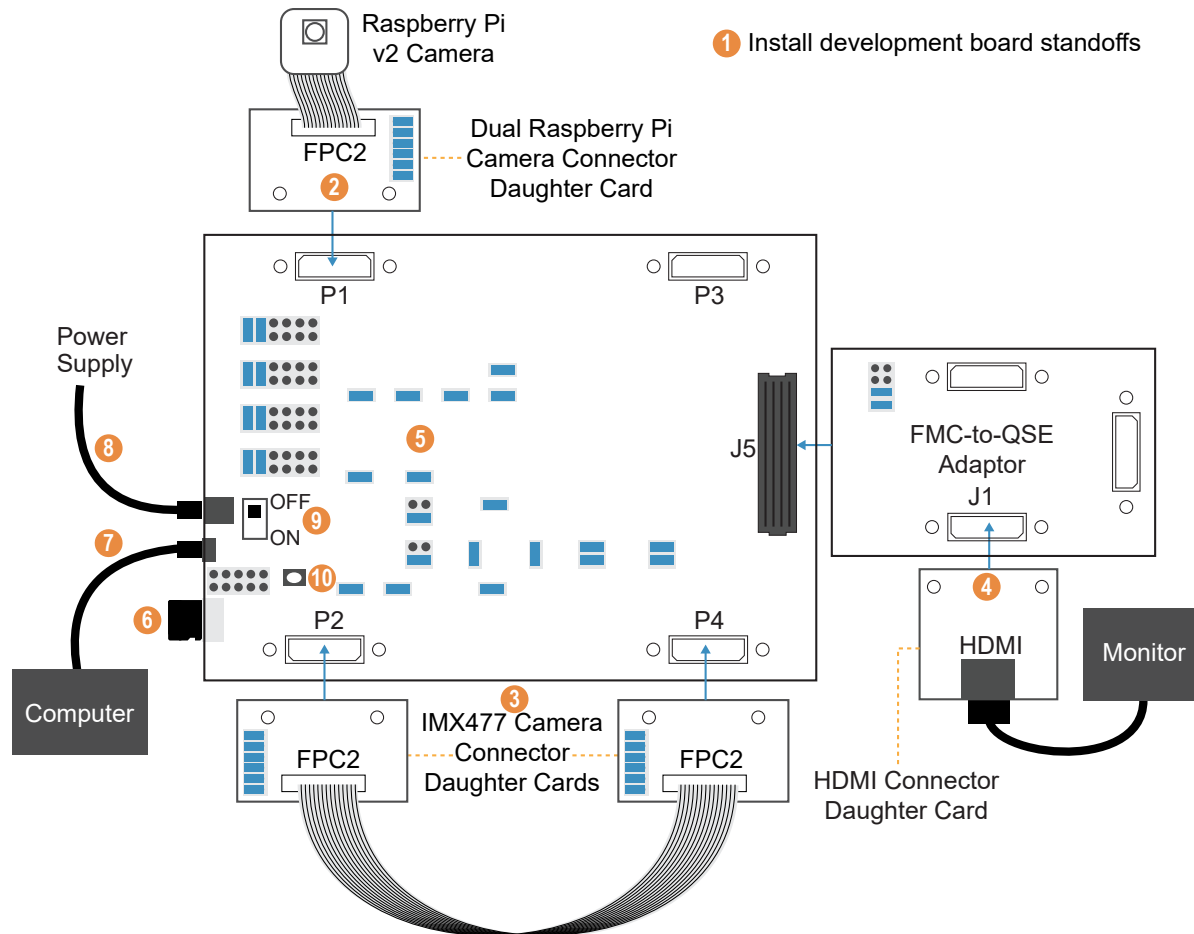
Raspberry Pi
v2 Camera

1 Install development board standoffs

FPC2

Dual Raspberry Pi
Camera Connector
Daughter Card

2

P1

P3

Power
Supply

8

5

J5

FMC-to-QSE
Adaptor

J1

OFF

9

ON

7

10

4

6

P2

P4

HDMI

Monitor

Computer

3

IMX477 Camera
Connector
Daughter Cards

FPC2

FPC2

HDMI Connector
Daughter Card